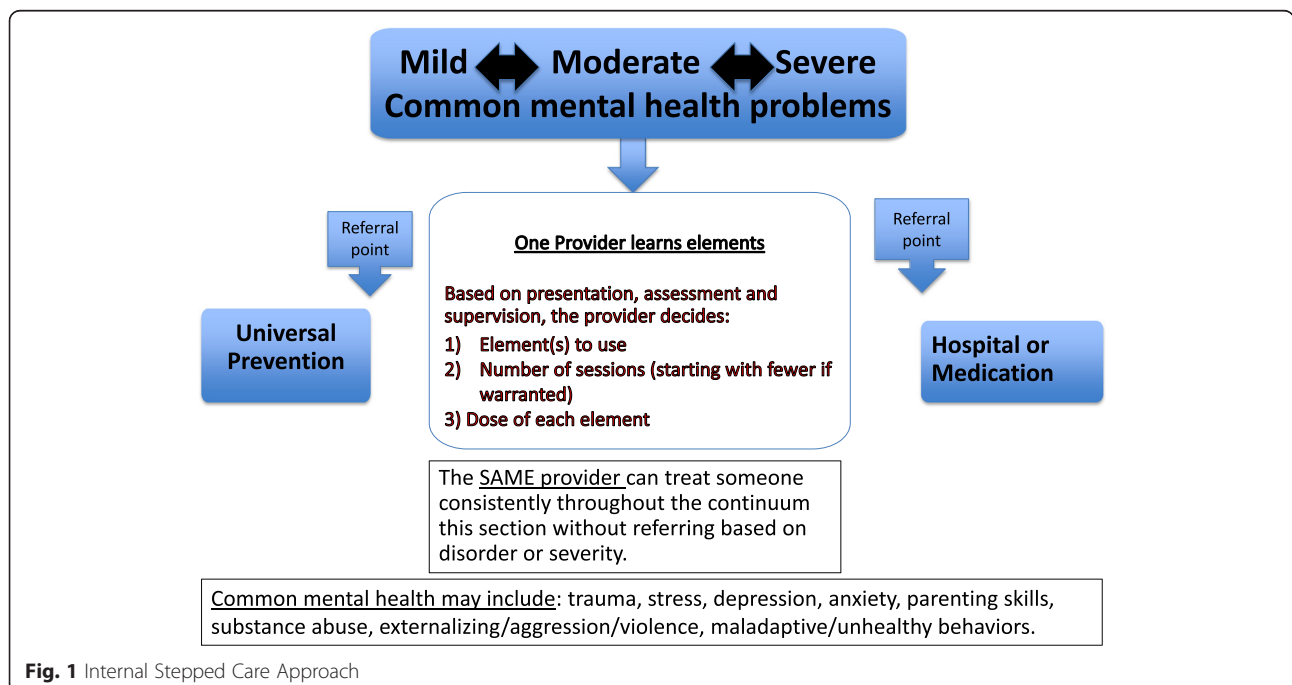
Mild Moderate Severe
Common mental health problems

Referral point

Universal Prevention

One Provider learns elements

Based on presentation, assessment and supervision, the provider decides:
1) Element(s) to use
2) Number of sessions (starting with fewer if warranted)
3) Dose of each element

Referral point

Hospital or Medication

The SAME provider can treat someone consistently throughout the continuum this section without referring based on disorder or severity.

Common mental health may include: trauma, stress, depression, anxiety, parenting skills, substance abuse, externalizing/aggression/violence, maladaptive/unhealthy behaviors.

Fig. 1 Internal Stepped Care Approach